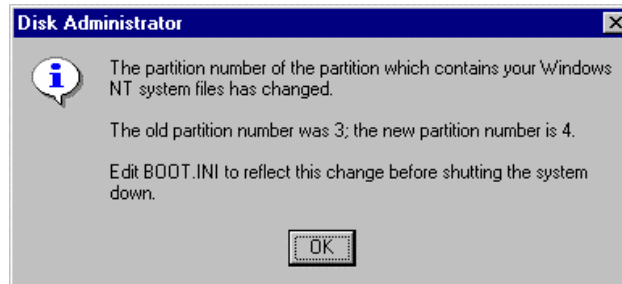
Disk Administrator

The partition number of the partition which contains your Windows NT system files has changed.

The old partition number was 3; the new partition number is 4.

Edit BOOT.INI to reflect this change before shutting the system down.

OK